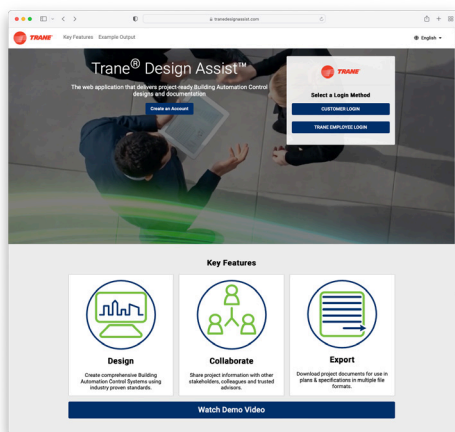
tranedesignassist.com

TRANE Key Features Example Output

English

Trane® Design Assist™

The web application that delivers project-ready Building Automation Control designs and documentation

Create an Account

TRANE

Select a Login Method

CUSTOMER LOGIN

TRANE EMPLOYEE LOGIN

Key Features

Design

Create comprehensive Building Automation Control Systems using industry proven standards.

Collaborate

Share project information with other stakeholders, colleagues and trusted advisors.

Export

Download project documents for use in plans & specifications in multiple file formats.

Watch Demo Video